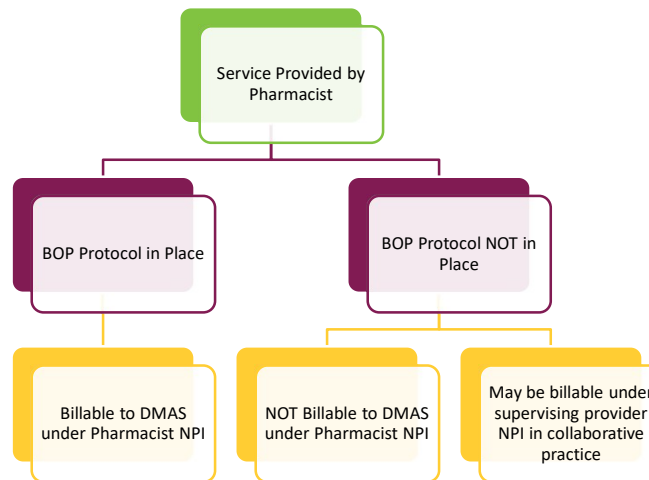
Service Provided by Pharmacist

BOP Protocol in Place

BOP Protocol NOT in Place

Billable to DMAS under Pharmacist NPI

NOT Billable to DMAS under Pharmacist NPI

May be billable under supervising provider NPI in collaborative practice